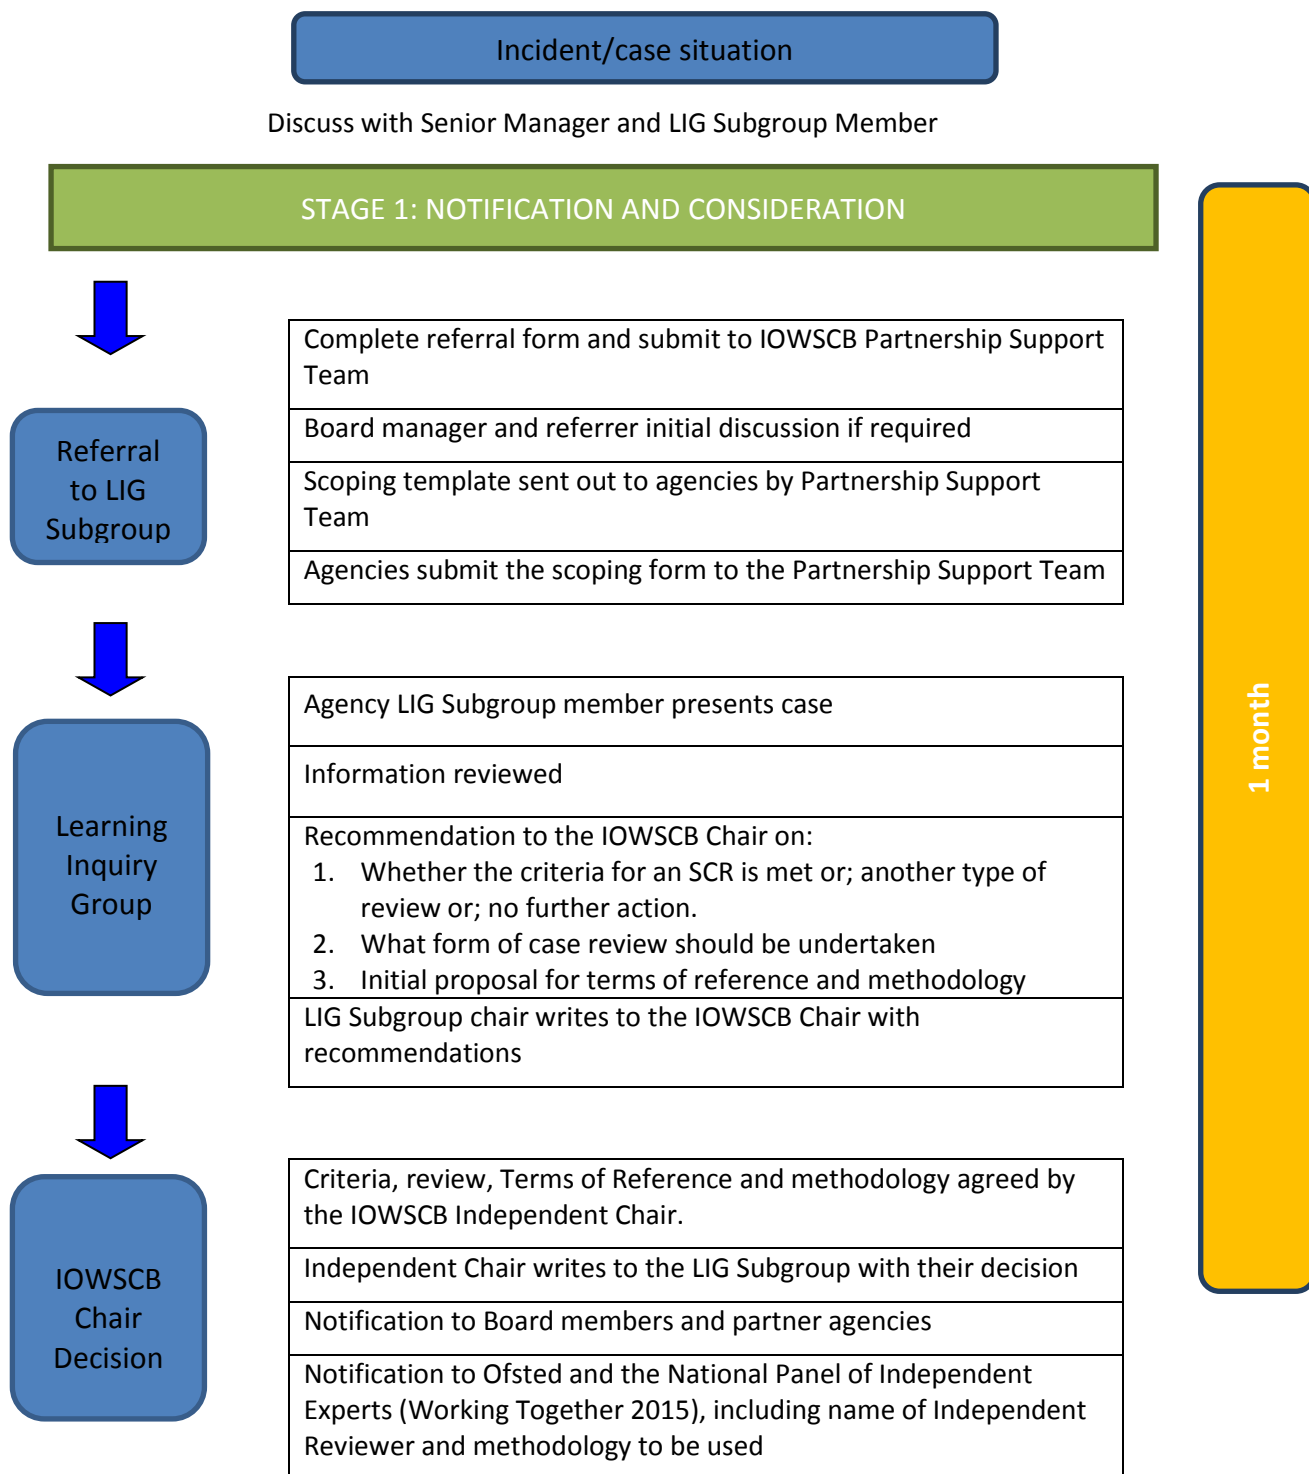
Incident/case situation

Discuss with Senior Manager and LIG Subgroup Member

STAGE 1: NOTIFICATION AND CONSIDERATION

Referral to LIG Subgroup

| Complete referral form and submit to IOWSCB Partnership Support Team |
|---|
| Board manager and referrer initial discussion if required |
| Scoping template sent out to agencies by Partnership Support Team |
| Agencies submit the scoping form to the Partnership Support Team |

Learning Inquiry Group

| Agency LIG Subgroup member presents case |
|---|
| Information reviewed |
| Recommendation to the IOWSCB Chair on: 1. Whether the criteria for an SCR is met or; another type of review or; no further action. 2. What form of case review should be undertaken 3. Initial proposal for terms of reference and methodology |
| LIG Subgroup chair writes to the IOWSCB Chair with recommendations |

IOWSCB Chair Decision

| Criteria, review, Terms of Reference and methodology agreed by the IOWSCB Independent Chair. |
|---|
| Independent Chair writes to the LIG Subgroup with their decision |
| Notification to Board members and partner agencies |
| Notification to Ofsted and the National Panel of Independent Experts (Working Together 2015), including name of Independent Reviewer and methodology to be used |

1 month